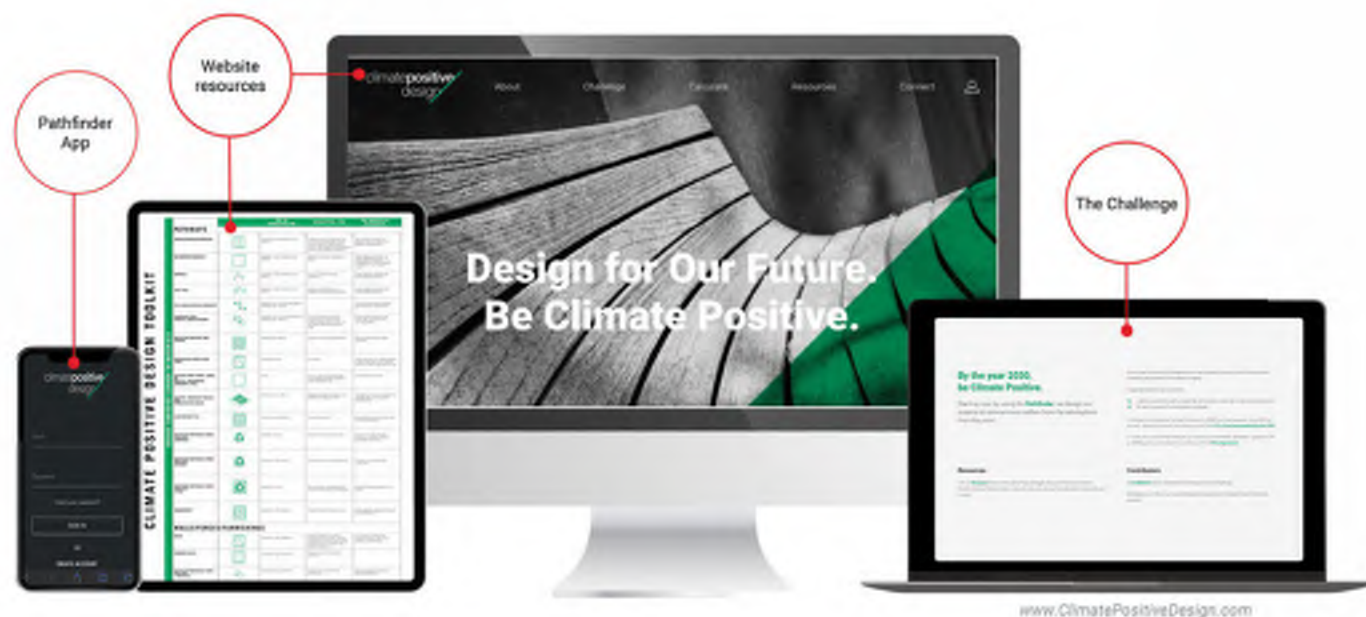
Website resources

Pathfinder App

climate positive design

About

Challenge

Calculate

Resources

Connect

Design for Our Future.
Be Climate Positive.

The Challenge

CLIMATE POSITIVE DESIGN TOOLKIT

PATHWAYS

WALLS/FORCES/FURNISHING

climate positive design

Sign in

Create account

By the year 2030, be Climate Positive.

Resources

Contributors

www.ClimatePositiveDesign.com